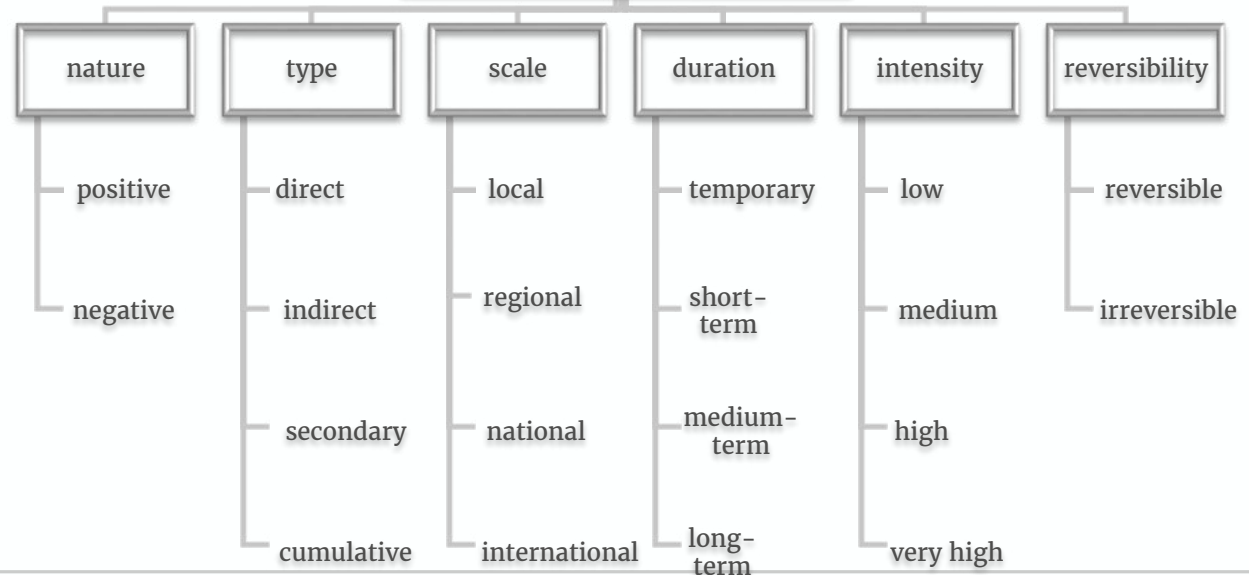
nature

positive

negative

type

direct

indirect

secondary

cumulative

scale

local

regional

national

international

duration

temporary

short-term

medium-term

long-term

intensity

low

medium

high

very high

reversibility

reversible

irreversible